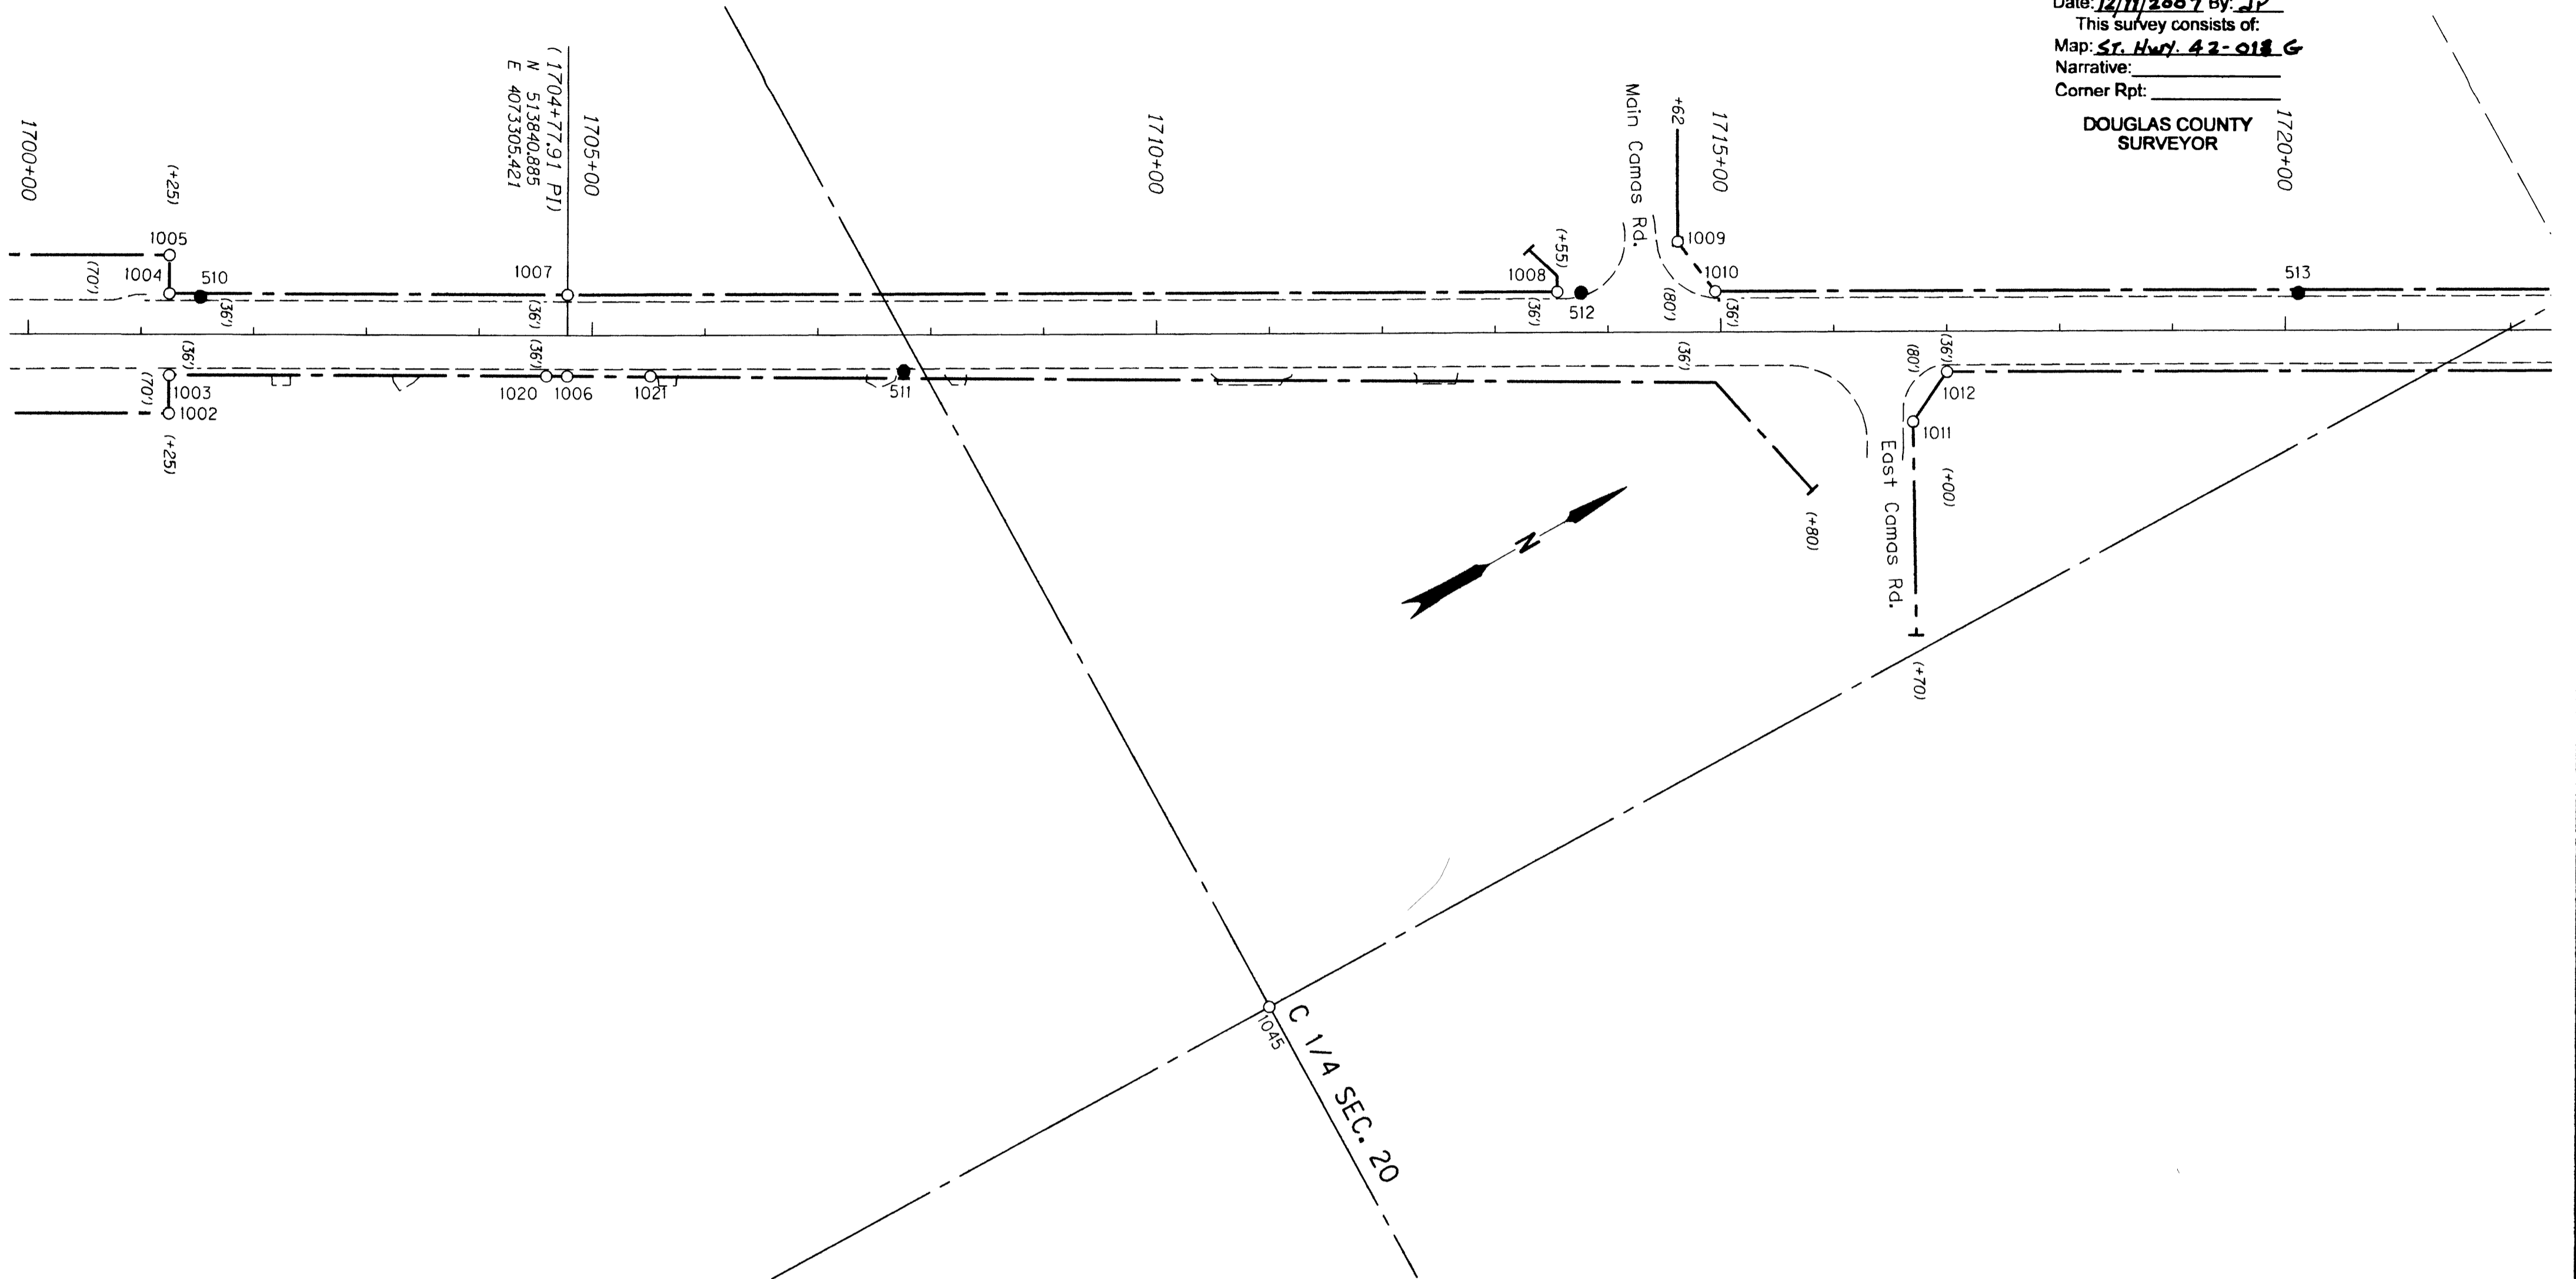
Date: 12/11/2007 By: JP
This survey consists of:
Map: St. Hwy. 42-018 G
Narrative:
Corner Rpt:

DOUGLAS COUNTY
SURVEYOR

1700+00
(+25)
1005
1004
(70')
510
(36')
(36')
1003
(70')
1002
(+25)

( 1704+77.91 PI)
N 513840.885
E 4073305.421
1705+00
1007
(36')
(36')
1020
1006
1021
511

1710+00

Main Camas Rd.
(+55)
1008
(36')
512
(80')
+62
1009
1715+00
1010
(36')
(36')
(+80)

513
1720+00

(80')
(36')
1012
1011
East Camas Rd.
(+00)
(+70)

N

1045
C 1/4 SEC. 20